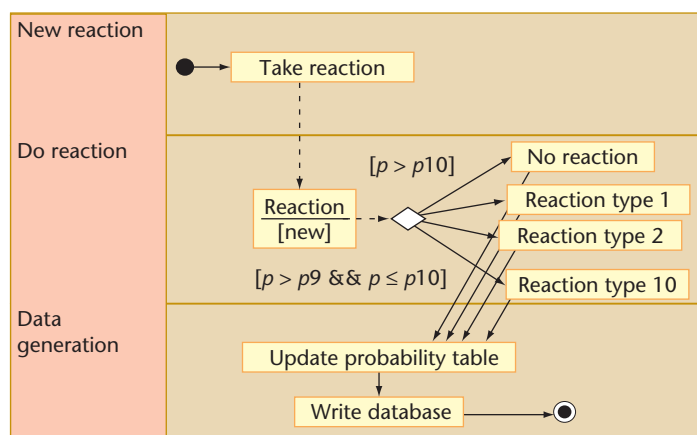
New reaction

Take reaction

Do reaction

[$p > p10$]

No reaction

Reaction type 1

Reaction [new]

Reaction type 2

[$p > p9$ && $p \leq p10$]

Reaction type 10

Data generation

Update probability table

Write database